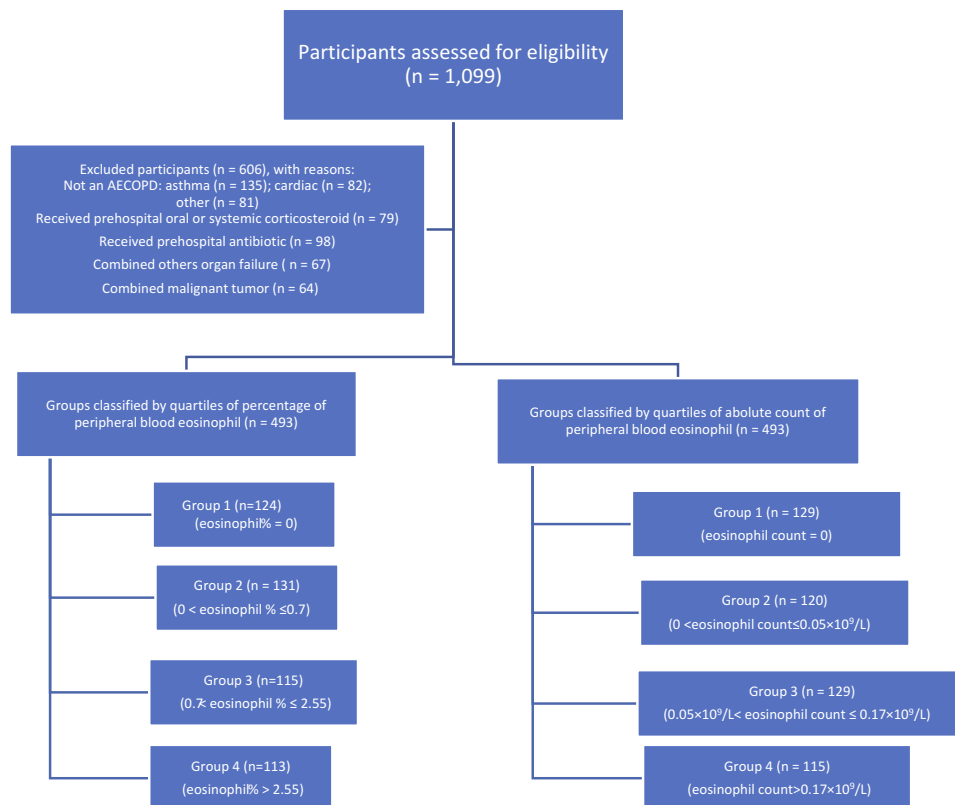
Participants assessed for eligibility
(n = 1,099)

Excluded participants (n = 606), with reasons:
Not an AECOPD: asthma (n = 135); cardiac (n = 82); other (n = 81)
Received prehospital oral or systemic corticosteroid (n = 79)
Received prehospital antibiotic (n = 98)
Combined others organ failure ( n = 67)
Combined malignant tumor (n = 64)

Groups classified by quartiles of percentage of peripheral blood eosinophil (n = 493)

Group 1 (n=124)
(eosinophil% = 0)

Group 2 (n = 131)
(0 < eosinophil % ≤0.7)

Group 3 (n=115)
(0.7< eosinophil % ≤ 2.55)

Group 4 (n=113)
(eosinophil% > 2.55)

Groups classified by quartiles of abolute count of peripheral blood eosinophil (n = 493)

Group 1 (n = 129)
(eosinophil count = 0)

Group 2 (n = 120)
(0 <eosinophil count≤0.05×10$^9$/L)

Group 3 (n = 129)
(0.05×10$^9$/L< eosinophil count ≤ 0.17×10$^9$/L)

Group 4 (n = 115)
(eosinophil count>0.17×10$^9$/L)